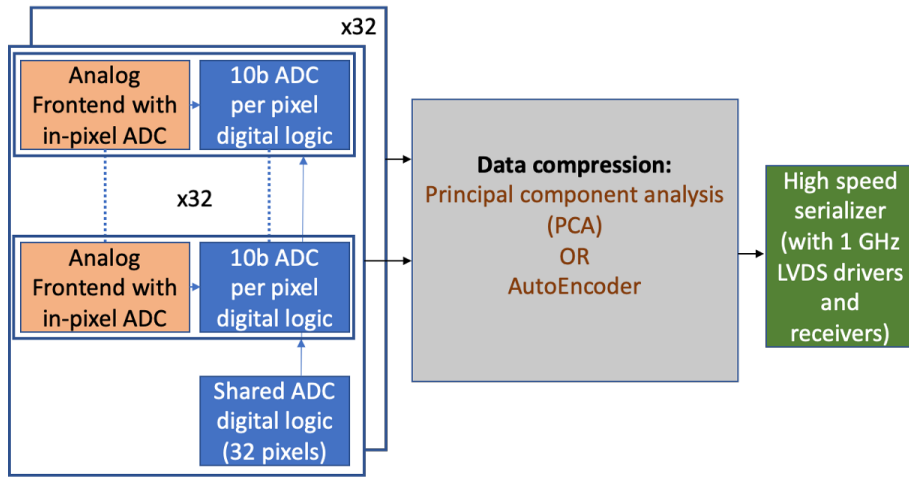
x32

Analog Frontend with in-pixel ADC

10b ADC per pixel digital logic

x32

Analog Frontend with in-pixel ADC

10b ADC per pixel digital logic

Shared ADC digital logic (32 pixels)

Data compression:
Principal component analysis (PCA)
OR
AutoEncoder

High speed serializer (with 1 GHz LVDS drivers and receivers)